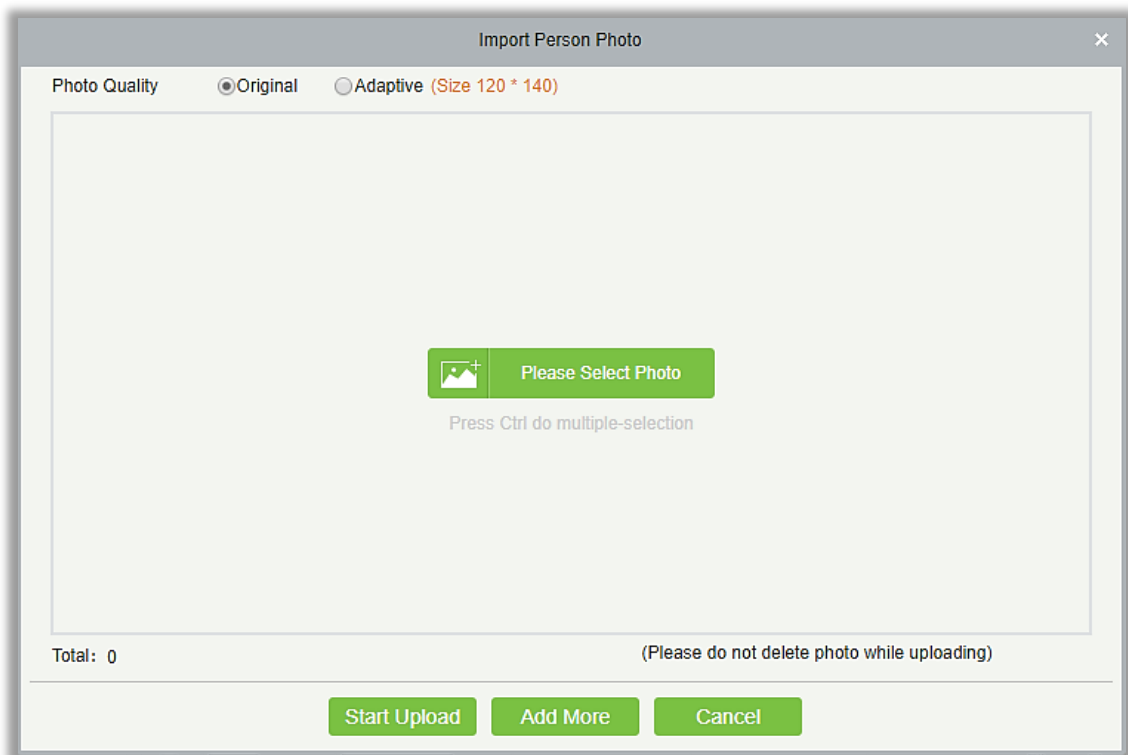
Import Person Photo

Photo Quality ◉Original ◯Adaptive (Size 120 * 140)

Please Select Photo

Press Ctrl do multiple-selection

Total：0

(Please do not delete photo while uploading)

Start Upload

Add More

Cancel